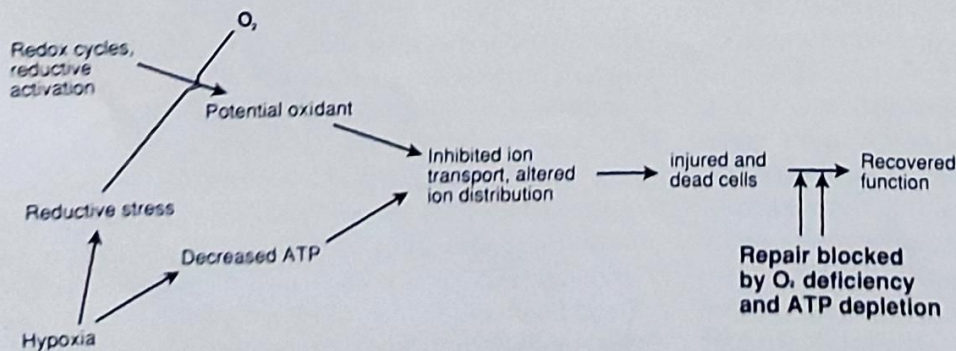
$O_2$

Redox cycles, reductive activation

Potential oxidant

Inhibited ion transport, altered ion distribution

injured and dead cells

Recovered function

Reductive stress

Decreased ATP

Repair blocked by $O_2$ deficiency and ATP depletion

Hypoxia